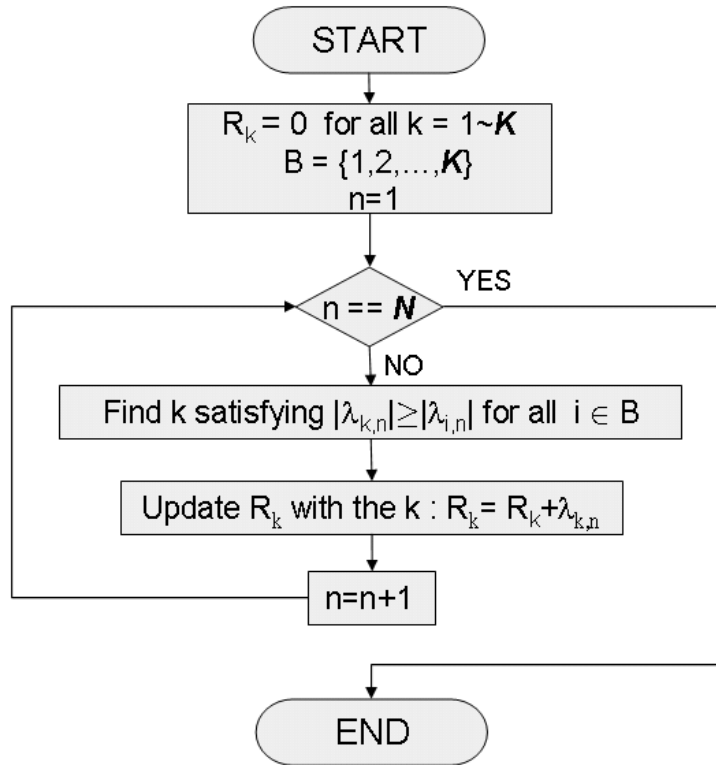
START

$R_k = 0$ for all k = 1~$\boldsymbol{K}$
B = {1,2,…,$\boldsymbol{K}$}
n=1

n == $\boldsymbol{N}$

YES

NO

Find k satisfying $|\lambda_{k,n}| \geq |\lambda_{i,n}|$ for all $i \in B$

Update $R_k$ with the k : $R_k = R_k + \lambda_{k,n}$

n=n+1

END